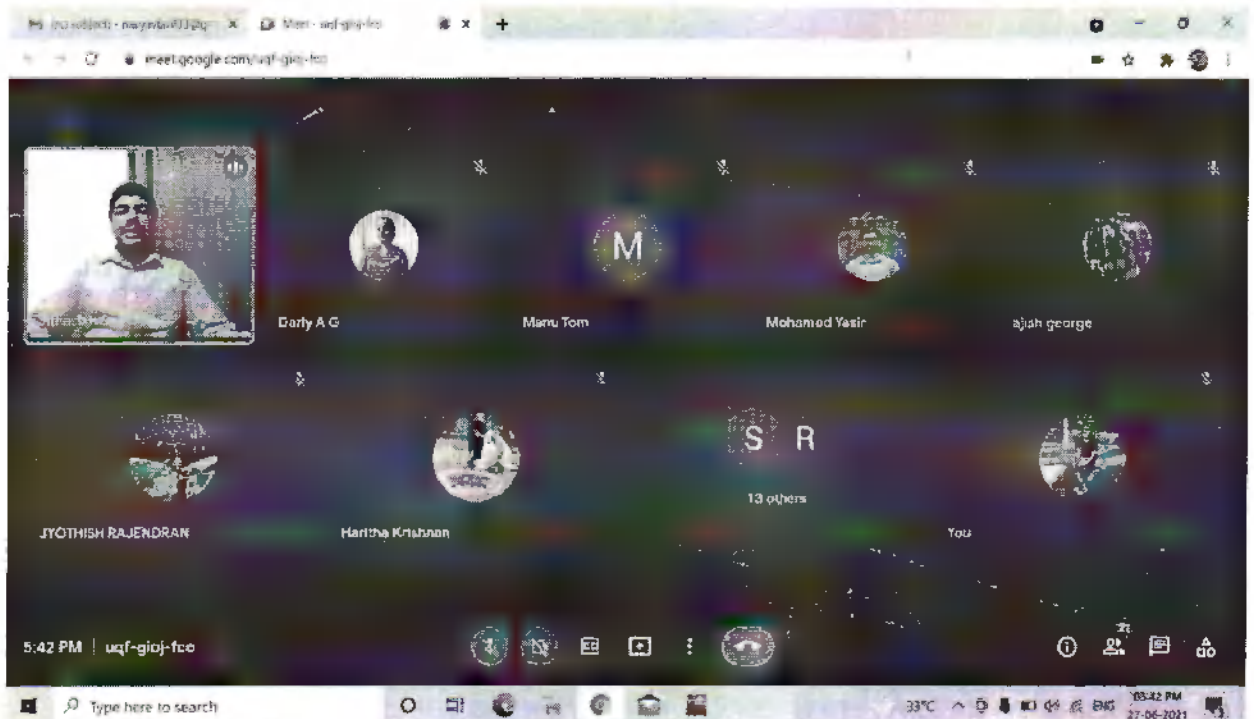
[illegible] × Meet - uqf-gioj-fco × +

meet.google.com/uqf-gioj-fco

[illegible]

Darly A G

M

Manu Tom

Mohamed Yasir

ajish george

JYOTHISH RAJENDRAN

Haritha Krishnan

S R

13 others

You

5:42 PM | uqf-gioj-fco

21

Type here to search

33°C ENG 05:42 PM 27-06-2021